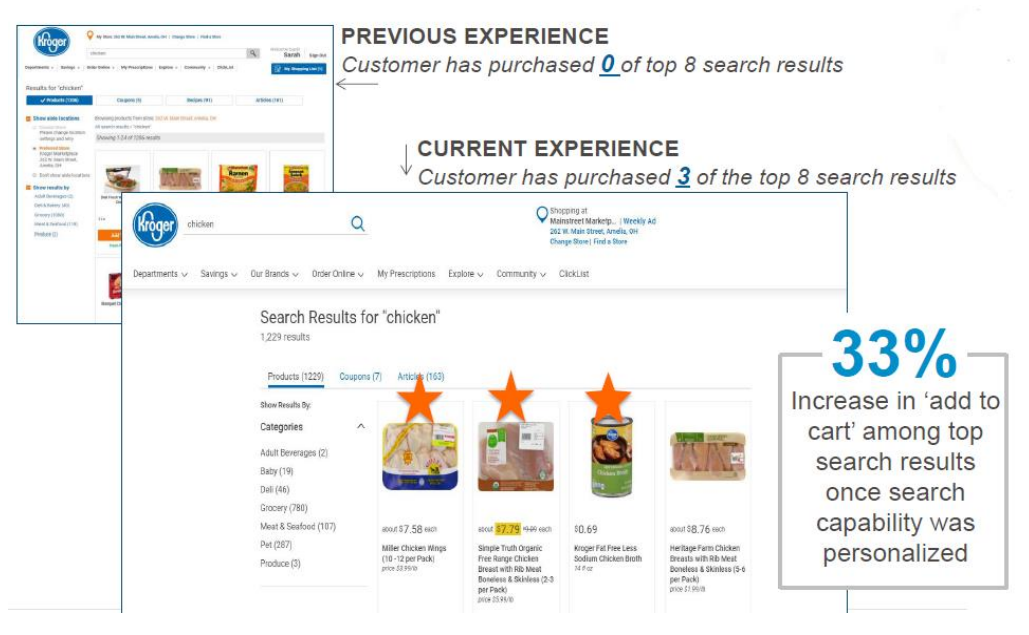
PREVIOUS EXPERIENCE
Customer has purchased 0 of top 8 search results

CURRENT EXPERIENCE
Customer has purchased 3 of the top 8 search results

Kroger

chicken

Welcome back Sarah Sign Out

Departments Savings Order Online My Prescriptions Explore Community ClickList

My Shopping List

Results for "chicken"

Products (1306) Coupons (5) Recipes (91) Articles (141)

Show results by

Showing 1-24 of 1306 results

Ramen

Kroger

chicken

Shopping at
Mainstreet Markp... | Weekly Ad
262 W. Main Street, Amelia, OH
Change Store | Find a Store

Departments Savings Our Brands Order Online My Prescriptions Explore Community ClickList

Search Results for "chicken"
1,229 results

Products (1229) Coupons (7) Articles (163)

Show Results By:

Categories

Adult Beverages (2)
Baby (19)
Deli (46)
Grocery (780)
Meat & Seafood (107)
Pet (287)
Produce (3)

about $7.58 each
Miller Chicken Wings (10 - 12 per Pack)
price $3.99/lb

about $7.79 $9.69 each
Simple Truth Organic Free Range Chicken Breast with Rib Meat Boneless & Skinless (2-3 per Pack)
price $5.99/lb

$0.69
Kroger Fat Free Less Sodium Chicken Broth
14 fl oz

about $8.76 each
Heritage Farm Chicken Breasts with Rib Meat Boneless & Skinless (5-6 per Pack)
price $1.99/lb

33%
Increase in 'add to cart' among top search results once search capability was personalized